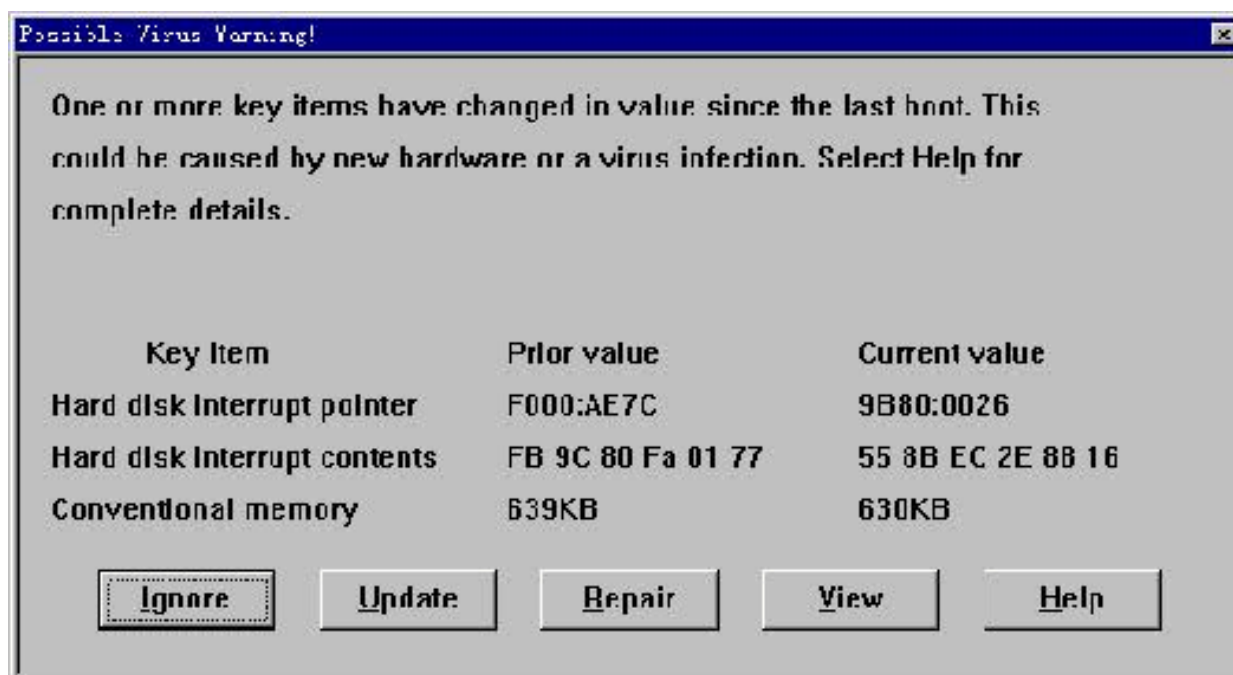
Possible Virus Warning!

One or more key items have changed in value since the last boot. This could be caused by new hardware or a virus infection. Select Help for complete details.

| Key Item | Prior value | Current value |
|---|---|---|
| Hard disk interrupt pointer | F000:AE7C | 9B80:0026 |
| Hard disk interrupt contents | FB 9C 80 Fa 01 77 | 55 8B EC 2E 8B 16 |
| Conventional memory | 639KB | 630KB |

Ignore Update Repair View Help